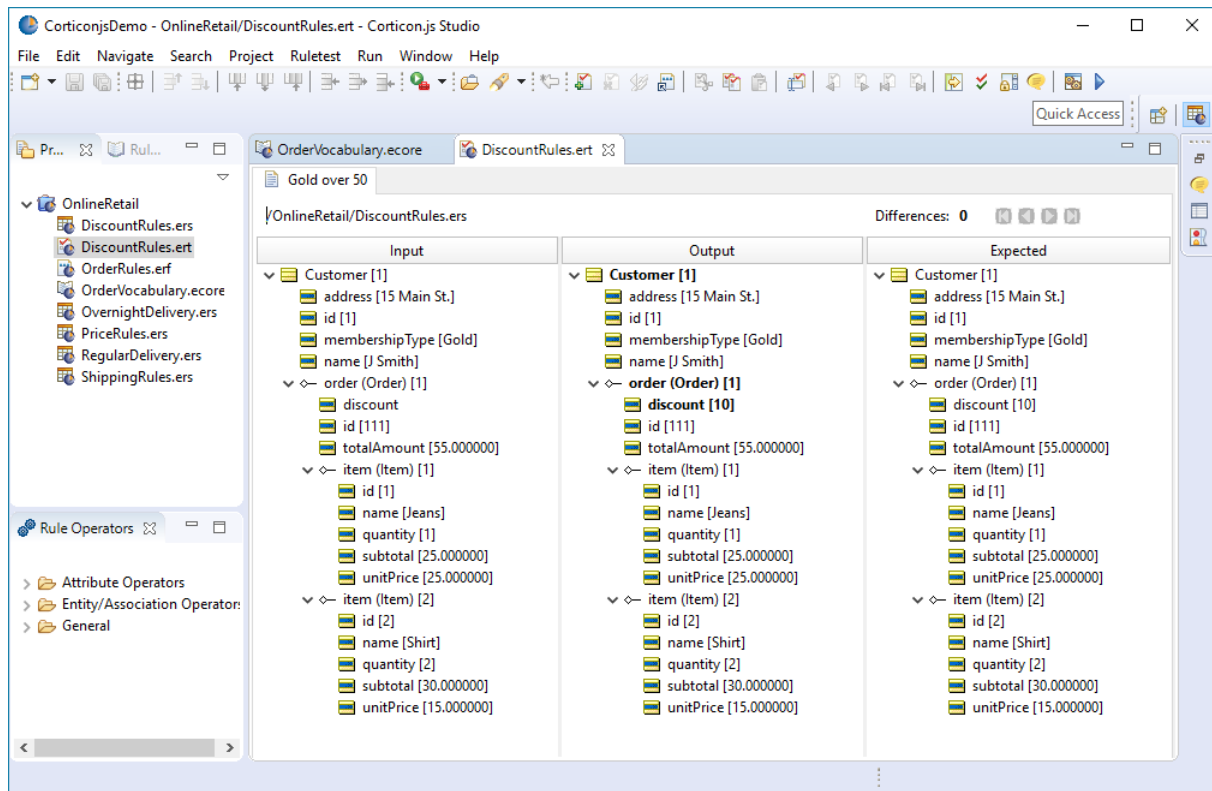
CorticonjsDemo - OnlineRetail/DiscountRules.ert - Corticon.js Studio

File Edit Navigate Search Project Ruletest Run Window Help

Quick Access

Pr... Rul...

OnlineRetail
DiscountRules.ers
DiscountRules.ert
OrderRules.erf
OrderVocabulary.ecore
OvernightDelivery.ers
PriceRules.ers
RegularDelivery.ers
ShippingRules.ers

Rule Operators

Attribute Operators
Entity/Association Operators
General

OrderVocabulary.ecore DiscountRules.ert

Gold over 50

/OnlineRetail/DiscountRules.ers

Differences: 0

Input

Customer [1]
address [15 Main St.]
id [1]
membershipType [Gold]
name [J Smith]
order (Order) [1]
discount
id [111]
totalAmount [55.000000]
item (Item) [1]
id [1]
name [Jeans]
quantity [1]
subtotal [25.000000]
unitPrice [25.000000]
item (Item) [2]
id [2]
name [Shirt]
quantity [2]
subtotal [30.000000]
unitPrice [15.000000]

Output

Customer [1]
address [15 Main St.]
id [1]
membershipType [Gold]
name [J Smith]
order (Order) [1]
discount [10]
id [111]
totalAmount [55.000000]
item (Item) [1]
id [1]
name [Jeans]
quantity [1]
subtotal [25.000000]
unitPrice [25.000000]
item (Item) [2]
id [2]
name [Shirt]
quantity [2]
subtotal [30.000000]
unitPrice [15.000000]

Expected

Customer [1]
address [15 Main St.]
id [1]
membershipType [Gold]
name [J Smith]
order (Order) [1]
discount [10]
id [111]
totalAmount [55.000000]
item (Item) [1]
id [1]
name [Jeans]
quantity [1]
subtotal [25.000000]
unitPrice [25.000000]
item (Item) [2]
id [2]
name [Shirt]
quantity [2]
subtotal [30.000000]
unitPrice [15.000000]